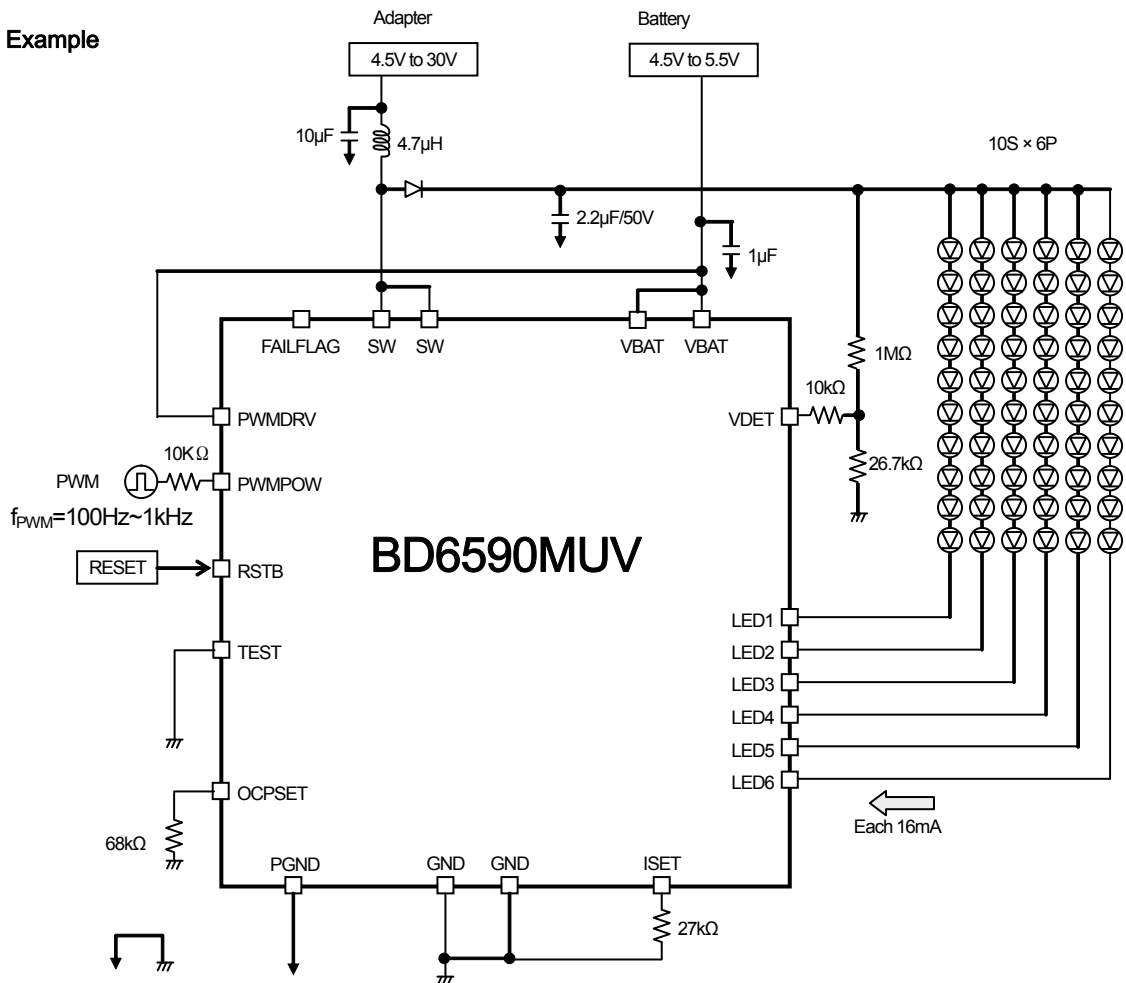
Example

Adapter

4.5V to 30V

Battery

4.5V to 5.5V

10µF

4.7µH

10S × 6P

2.2µF/50V

1µF

FAILFLAG

SW

SW

VBAT

VBAT

1MΩ

10kΩ

PWMDRV

VDET

10KΩ

PWM

PWMPOW

26.7kΩ

$f_{PWM}$=100Hz~1kHz

BD6590MUV

RESET

RSTB

TEST

LED1

LED2

LED3

LED4

LED5

LED6

OCPSET

Each 16mA

68kΩ

PGND

GND

GND

ISET

27kΩ